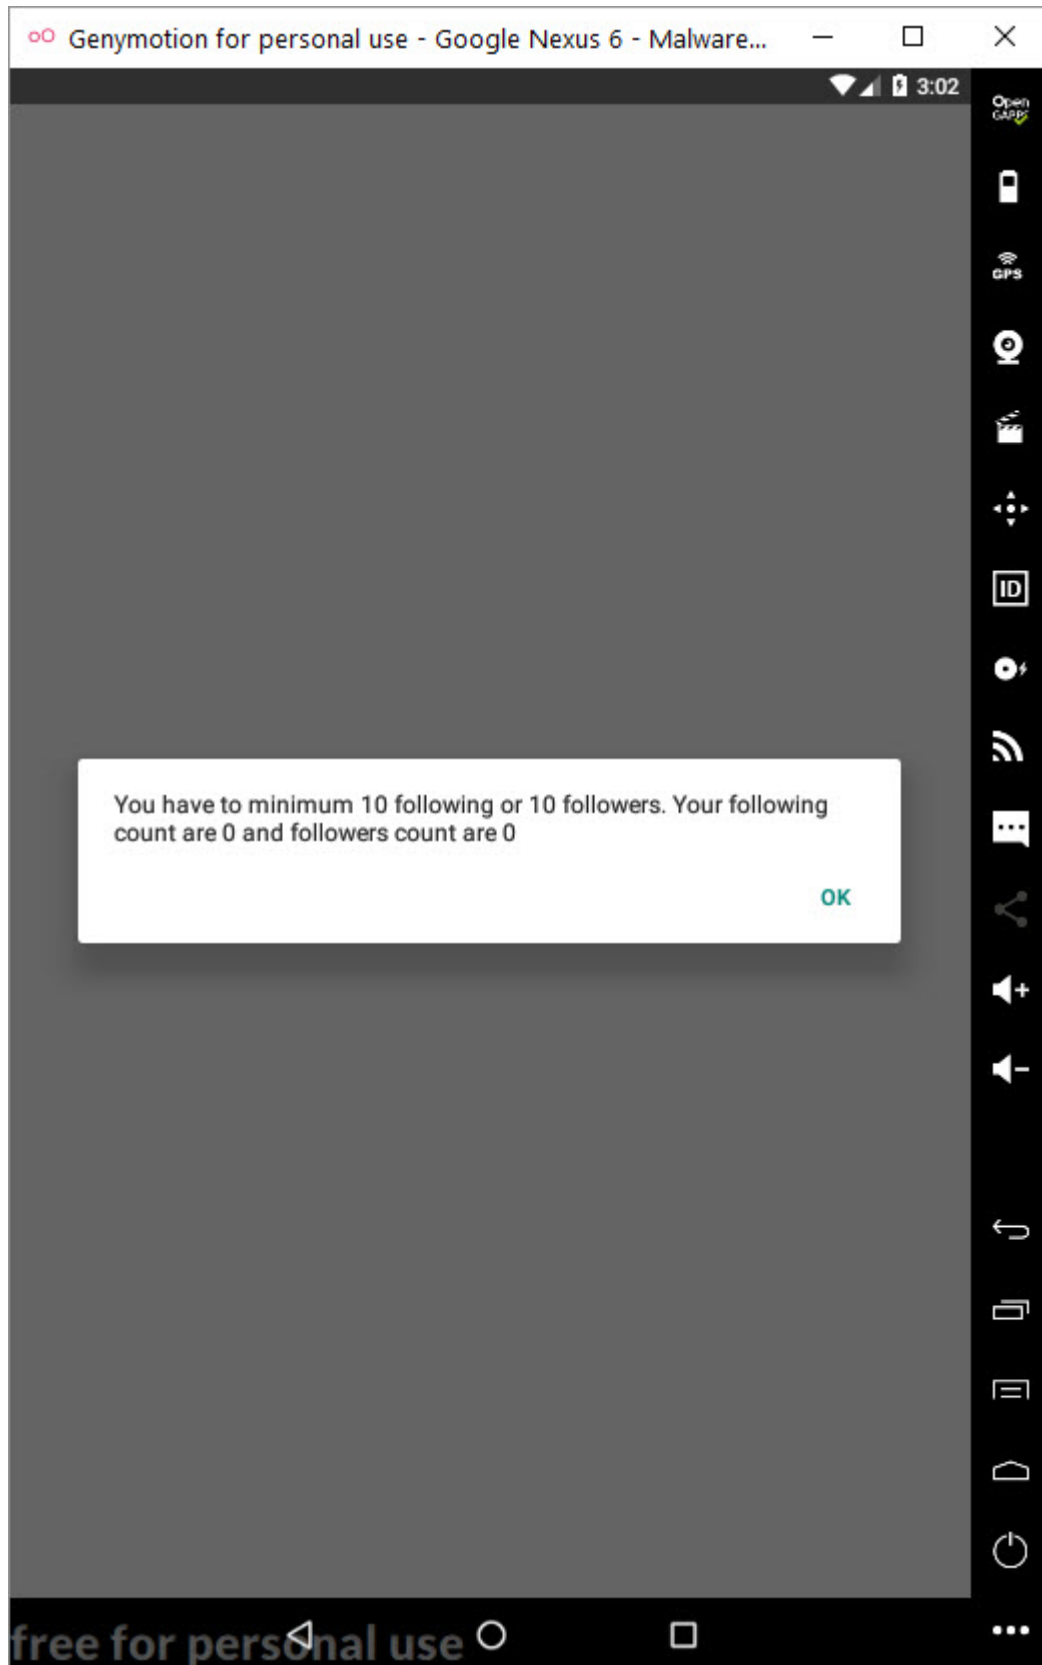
Genymotion for personal use - Google Nexus 6 - Malware...

3:02

Open GAPPS

GPS

ID

You have to minimum 10 following or 10 followers. Your following count are 0 and followers count are 0

OK

free for personal use